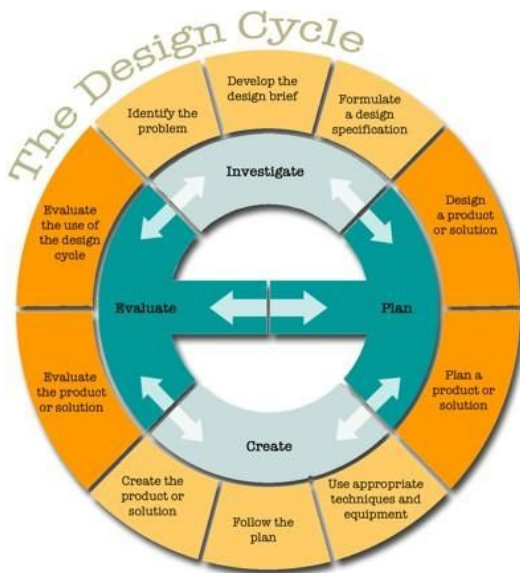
The Design Cycle

Identify the problem

Develop the design brief

Formulate a design specification

Design a product or solution

Plan a product or solution

Use appropriate techniques and equipment

Follow the plan

Create the product or solution

Evaluate the product or solution

Evaluate the use of the design cycle

Investigate

Plan

Create

Evaluate